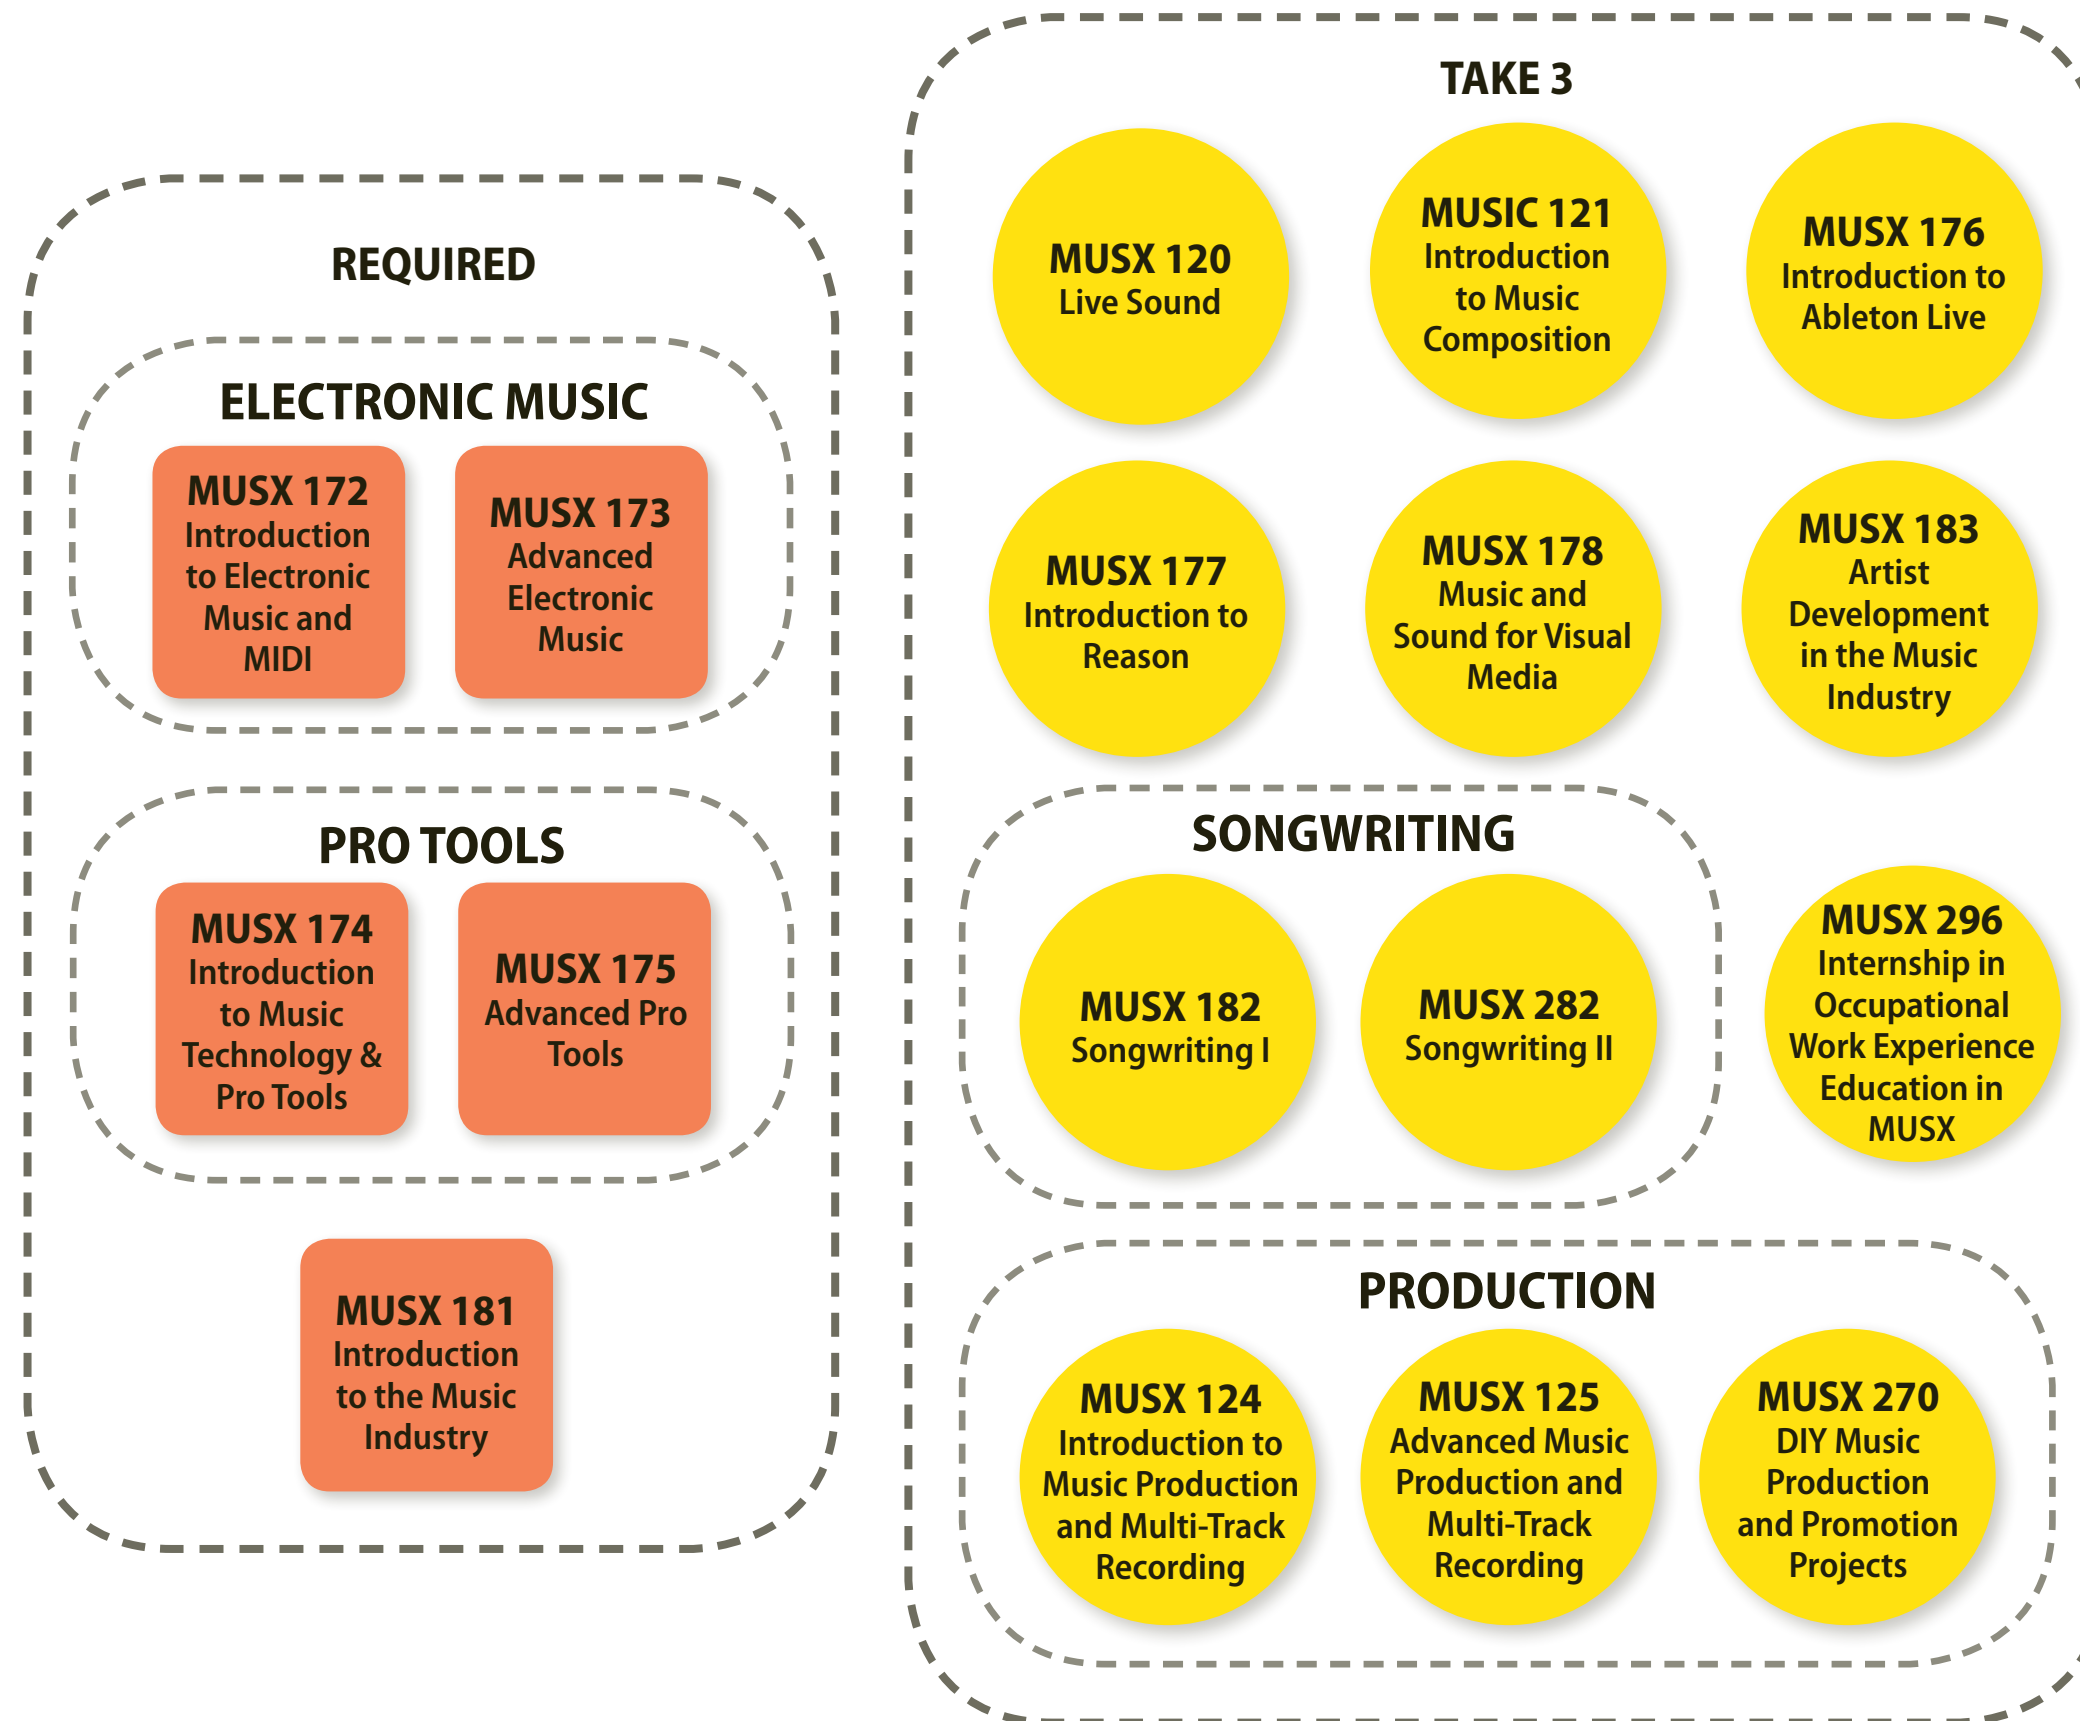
REQUIRED

ELECTRONIC MUSIC

MUSX 172 Introduction to Electronic Music and MIDI

MUSX 173 Advanced Electronic Music

PRO TOOLS

MUSX 174 Introduction to Music Technology & Pro Tools

MUSX 175 Advanced Pro Tools

MUSX 181 Introduction to the Music Industry

TAKE 3

MUSX 120 Live Sound

MUSIC 121 Introduction to Music Composition

MUSX 176 Introduction to Ableton Live

MUSX 177 Introduction to Reason

MUSX 178 Music and Sound for Visual Media

MUSX 183 Artist Development in the Music Industry

SONGWRITING

MUSX 182 Songwriting I

MUSX 282 Songwriting II

MUSX 296 Internship in Occupational Work Experience Education in MUSX

PRODUCTION

MUSX 124 Introduction to Music Production and Multi-Track Recording

MUSX 125 Advanced Music Production and Multi-Track Recording

MUSX 270 DIY Music Production and Promotion Projects